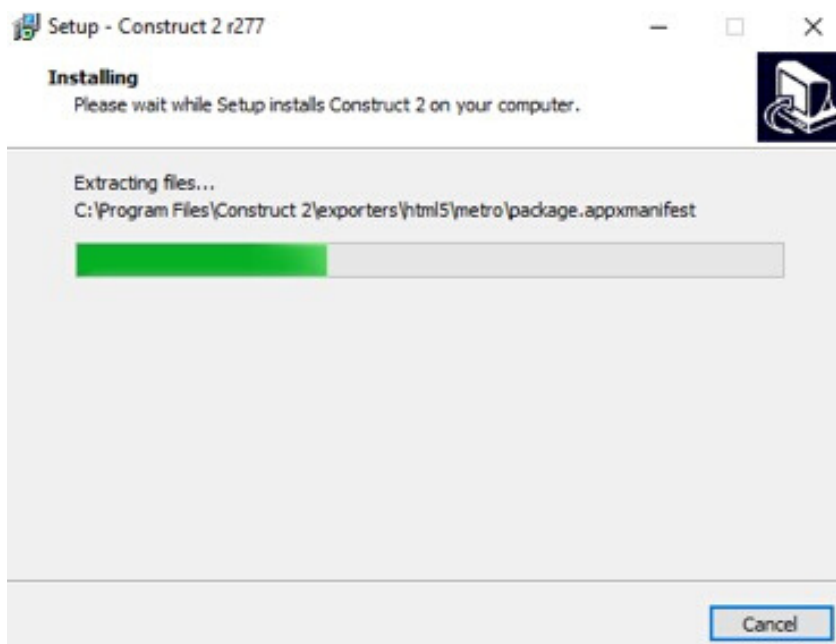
Setup - Construct 2 r277

Installing
Please wait while Setup installs Construct 2 on your computer.

Extracting files...
C:\Program Files\Construct 2\exporters\html5\metro\package.appxmanifest

Cancel